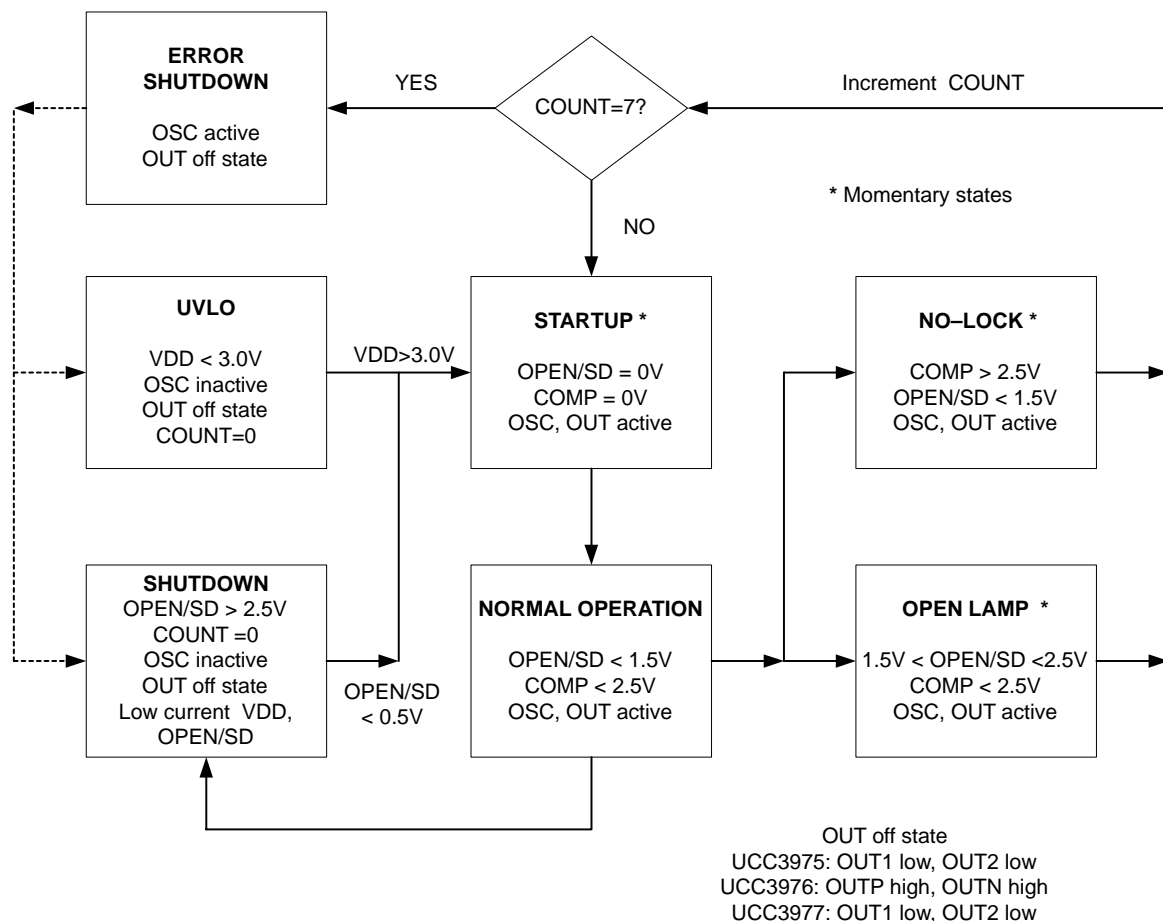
ERROR SHUTDOWN

OSC active
OUT off state

YES

COUNT=7?

Increment COUNT

* Momentary states

NO

UVLO

VDD < 3.0V
OSC inactive
OUT off state
COUNT=0

VDD>3.0V

STARTUP *

OPEN/SD = 0V
COMP = 0V
OSC, OUT active

NO–LOCK *

COMP > 2.5V
OPEN/SD < 1.5V
OSC, OUT active

SHUTDOWN
OPEN/SD > 2.5V
COUNT =0
OSC inactive
OUT off state
Low current VDD, OPEN/SD

OPEN/SD < 0.5V

NORMAL OPERATION

OPEN/SD < 1.5V
COMP < 2.5V
OSC, OUT active

OPEN LAMP *

1.5V < OPEN/SD <2.5V
COMP < 2.5V
OSC, OUT active

OUT off state
UCC3975: OUT1 low, OUT2 low
UCC3976: OUTP high, OUTN high
UCC3977: OUT1 low, OUT2 low